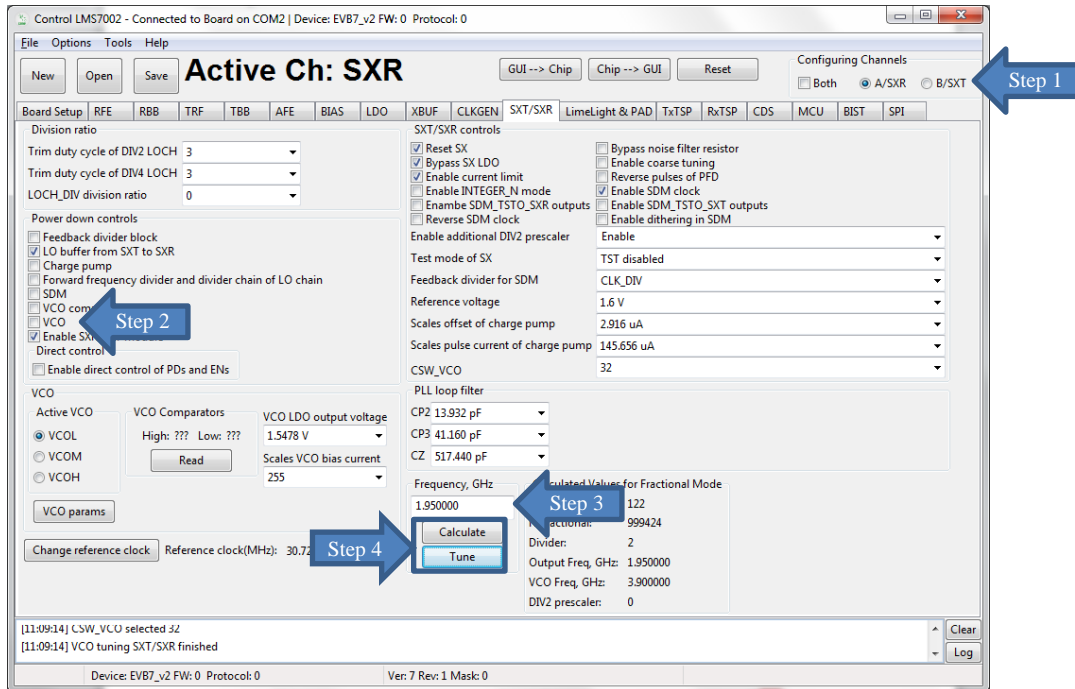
Control LMS7002 - Connected to Board on COM2 | Device: EVB7_v2 FW: 0 Protocol: 0

File Options Tools Help

New Open Save Active Ch: SXR GUI --> Chip Chip --> GUI Reset

Configuring Channels
Both A/SXR B/SXT

Step 1

Board Setup RFE RBB TRF TBB AFE BIAS LDO XBUF CLKGEN SXT/SXR LimeLight & PAD TxTSP RxTSP CDS MCU BIST SPI

Division ratio
Trim duty cycle of DIV2 LOCH 3
Trim duty cycle of DIV4 LOCH 3
LOCH_DIV division ratio 0

Power down controls
Feedback divider block
LO buffer from SXT to SXR
Charge pump
Forward frequency divider and divider chain of LO chain
SDM
VCO com
VCO
Enable SX
Step 2
Direct control
Enable direct control of PDs and ENs

VCO
Active VCO
VCOL
VCOM
VCOH
VCO Comparators
High: ??? Low: ???
Read
VCO LDO output voltage
1.5478 V
Scales VCO bias current
255
VCO params

Change reference clock Reference clock(MHz): 30.72

SXT/SXR controls
Reset SX
Bypass SX LDO
Enable current limit
Enable INTEGER_N mode
Enambe SDM_TSTO_SXR outputs
Reverse SDM clock
Bypass noise filter resistor
Enable coarse tuning
Reverse pulses of PFD
Enable SDM clock
Enable SDM_TSTO_SXT outputs
Enable dithering in SDM
Enable additional DIV2 prescaler Enable
Test mode of SX TST disabled
Feedback divider for SDM CLK_DIV
Reference voltage 1.6 V
Scales offset of charge pump 2.916 uA
Scales pulse current of charge pump 145.656 uA
CSW_VCO 32

PLL loop filter
CP2 13.932 pF
CP3 41.160 pF
CZ 517.440 pF

Frequency, GHz
1.950000
Calculate
Tune
Step 3
Step 4
culated Values for Fractional Mode
122
Fractional: 999424
Divider: 2
Output Freq, GHz: 1.950000
VCO Freq, GHz: 3.900000
DIV2 prescaler: 0

[11:09:14] CSW_VCO selected 32
[11:09:14] VCO tuning SXT/SXR finished
Clear
Log

Device: EVB7_v2 FW: 0 Protocol: 0 Ver: 7 Rev: 1 Mask: 0